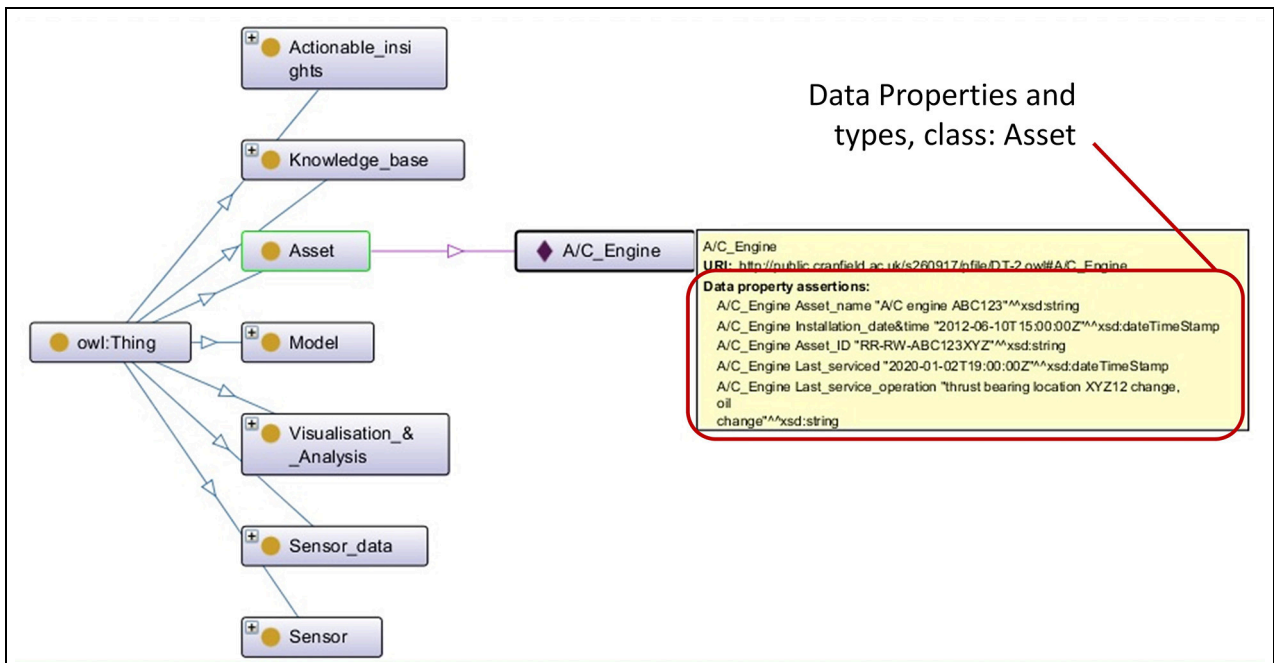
Actionable_insights

Knowledge_base

Asset

owl:Thing

Model

Visualisation_&_Analysis

Sensor_data

Sensor

A/C_Engine

Data Properties and types, class: Asset

A/C_Engine
URI: http://public.cranfield.ac.uk/s260917/pfile/DT-2.owl#A/C_Engine

Data property assertions:
A/C_Engine Asset_name "A/C engine ABC123"^^xsd:string
A/C_Engine Installation_date&time "2012-06-10T15:00:00Z"^^xsd:dateTimeStamp
A/C_Engine Asset_ID "RR-RW-ABC123XYZ"^^xsd:string
A/C_Engine Last_serviced "2020-01-02T19:00:00Z"^^xsd:dateTimeStamp
A/C_Engine Last_service_operation "thrust bearing location XYZ12 change, oil change"^^xsd:string